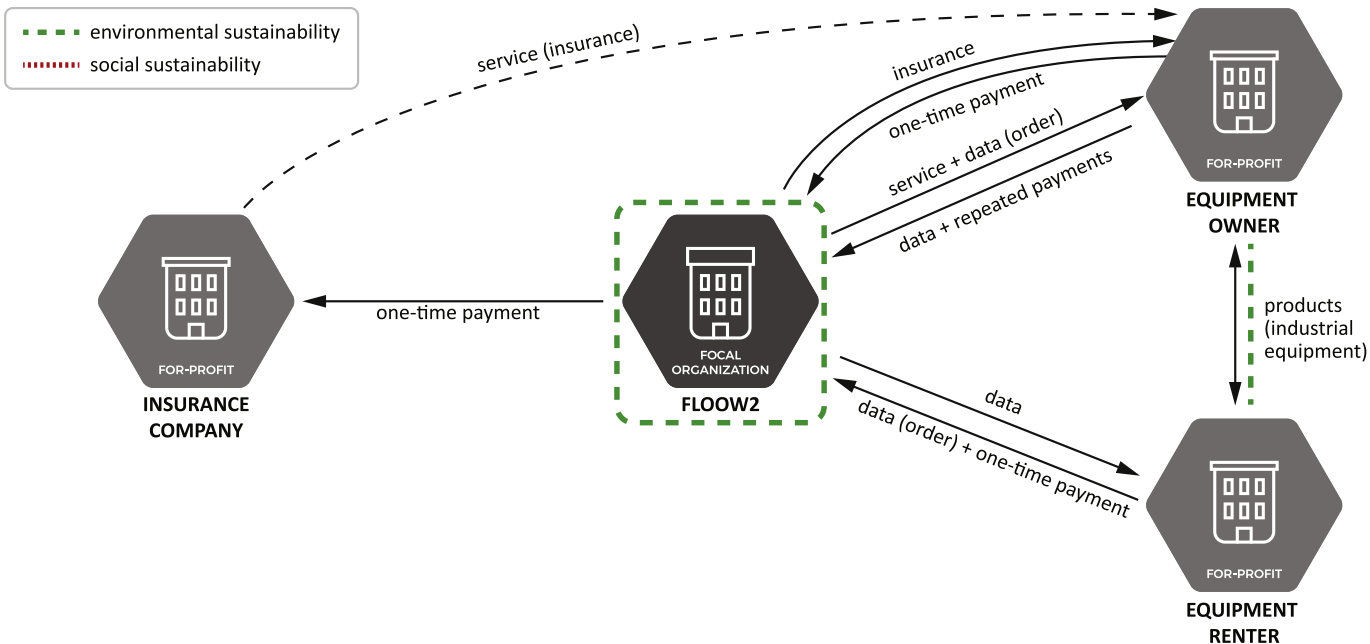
environmental sustainability
social sustainability

service (insurance)

insurance
one-time payment
service + data (order)
data + repeated payments

FOR-PROFIT
EQUIPMENT OWNER

FOR-PROFIT
INSURANCE COMPANY

one-time payment

FOCAL ORGANIZATION
FLOOW2

products (industrial equipment)

data
data (order) + one-time payment

FOR-PROFIT
EQUIPMENT RENTER